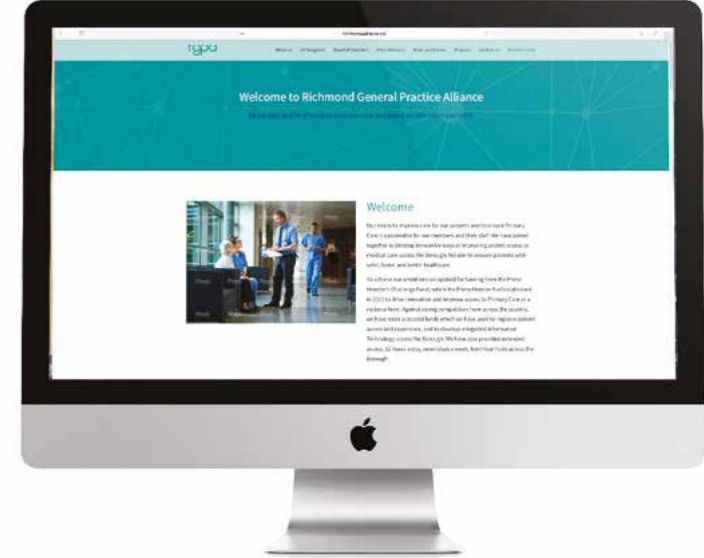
rgpa

Welcome to Richmond General Practice Alliance

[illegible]

Welcome

Our vision is to improve care for our patients and to ensure Primary Care is sustainable for our members and their staff. We have joined together to develop innovative ways of improving patient access to medical care across the Borough. We aim to provide patients with safer, faster, and better healthcare.

To achieve our ambitions we applied for funding from the Prime Minister's Challenge Fund, which the Prime Minister had established in 2013 to drive innovation and improve access to Primary Care on a national level. Against strong competition from across the country, we have been successful with an innovative plan to improve patient access and experience, and to develop integrated Information Technology across the Borough. We have also provided extended access, 12 hours a day, seven days a week, from four hubs across the Borough.